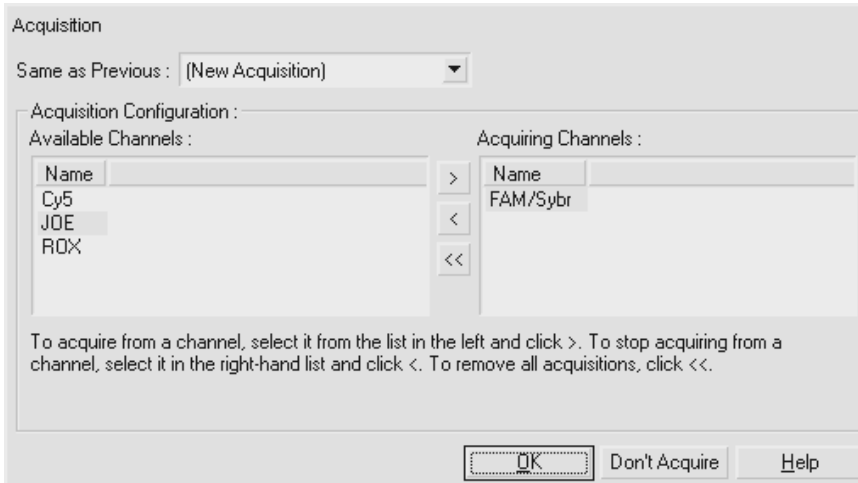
Acquisition

Same as Previous : (New Acquisition)

Acquisition Configuration :

Available Channels :

| Name |
|---|
| Cy5 |
| JOE |
| ROX |

>

<

<<

Acquiring Channels :

| Name |
|---|
| FAM/Sybr |

To acquire from a channel, select it from the list in the left and click >. To stop acquiring from a channel, select it in the right-hand list and click <. To remove all acquisitions, click <<.

OK

Don't Acquire

Help